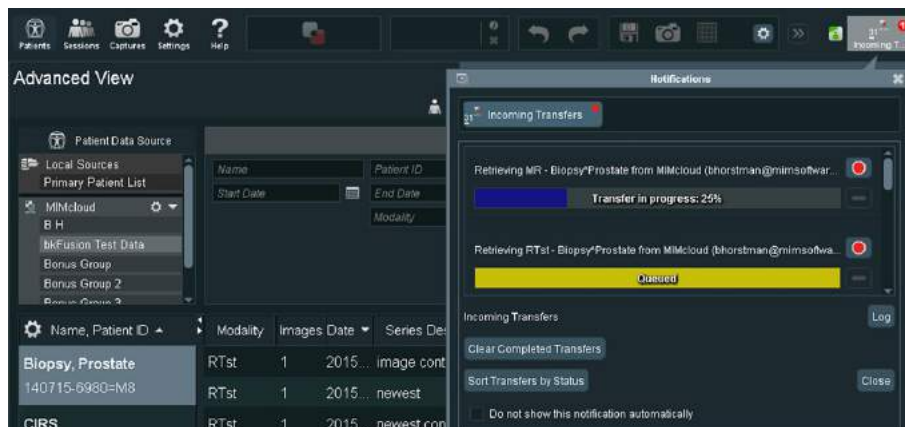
Patients Sessions Captures Settings Help

21 Incoming T

Advanced View

Patient Data Source

Local Sources
Primary Patient List

MIMcloud
B H
bkFusion Test Data
Bonus Group
Bonus Group 2
Bonus Group 3

Name
Patient ID
Start Date
End Date
Modality

Name, Patient ID

Biopsy, Prostate
140715-6980=M8

CIRS

| Modality | Images | Date | Series Des |
|---|---|---|---|
| RTst | 1 | 2015... | image cont |
| RTst | 1 | 2015... | newest |
| RTst | 1 | 2015... | newest con |

Notifications

21 Incoming Transfers

Retrieving MR - Biopsy^Prostate from MIMcloud (bhorstman@mimsoftwar...

Transfer in progress: 25%

Retrieving RTst - Biopsy^Prostate from MIMcloud (bhorstman@mimsoftwa...

Queued

Incoming Transfers

Log

Clear Completed Transfers

Sort Transfers by Status

Close

Do not show this notification automatically